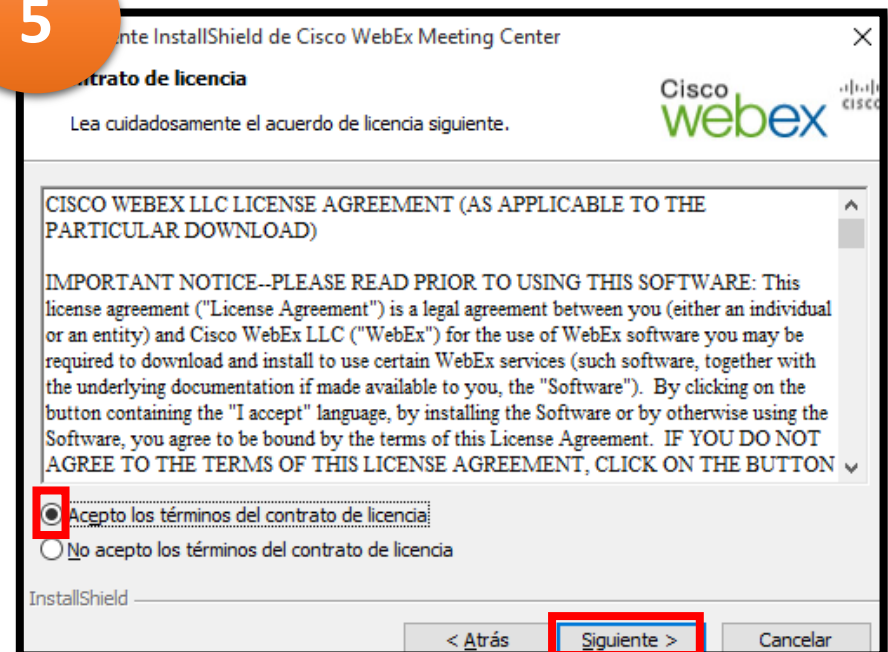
5

nte InstallShield de Cisco WebEx Meeting Center

ntrato de licencia

Lea cuidadosamente el acuerdo de licencia siguiente.

Cisco webex

CISCO WEBEX LLC LICENSE AGREEMENT (AS APPLICABLE TO THE PARTICULAR DOWNLOAD)

IMPORTANT NOTICE--PLEASE READ PRIOR TO USING THIS SOFTWARE: This license agreement ("License Agreement") is a legal agreement between you (either an individual or an entity) and Cisco WebEx LLC ("WebEx") for the use of WebEx software you may be required to download and install to use certain WebEx services (such software, together with the underlying documentation if made available to you, the "Software"). By clicking on the button containing the "I accept" language, by installing the Software or by otherwise using the Software, you agree to be bound by the terms of this License Agreement. IF YOU DO NOT AGREE TO THE TERMS OF THIS LICENSE AGREEMENT, CLICK ON THE BUTTON

Acepto los términos del contrato de licencia

No acepto los términos del contrato de licencia

InstallShield

< Atrás

Siguiente >

Cancelar